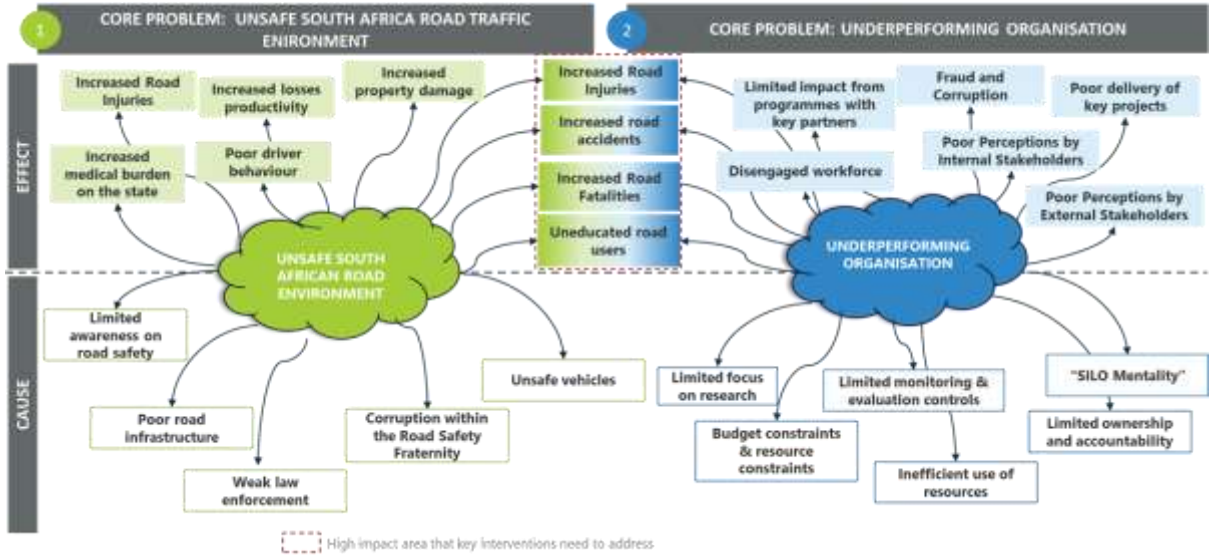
1 CORE PROBLEM: UNSAFE SOUTH AFRICA ROAD TRAFFIC ENIRONMENT

2 CORE PROBLEM: UNDERPERFORMING ORGANISATION

EFFECT

Increased Road Injuries

Increased losses productivity

Increased property damage

Increased medical burden on the state

Poor driver behaviour

Increased Road Injuries

Increased road accidents

Increased Road Fatalities

Uneducated road users

Limited impact from programmes with key partners

Fraud and Corruption

Poor delivery of key projects

Poor Perceptions by Internal Stakeholders

Disengaged workforce

Poor Perceptions by External Stakeholders

UNSAFE SOUTH AFRICAN ROAD ENVIRONMENT

UNDERPERFORMING ORGANISATION

CAUSE

Limited awareness on road safety

Unsafe vehicles

Poor road infrastructure

Corruption within the Road Safety Fraternity

Weak law enforcement

Limited focus on research

Budget constraints & resource constraints

Limited monitoring & evaluation controls

Inefficient use of resources

"SILO Mentality"

Limited ownership and accountability

High impact area that key interventions need to address